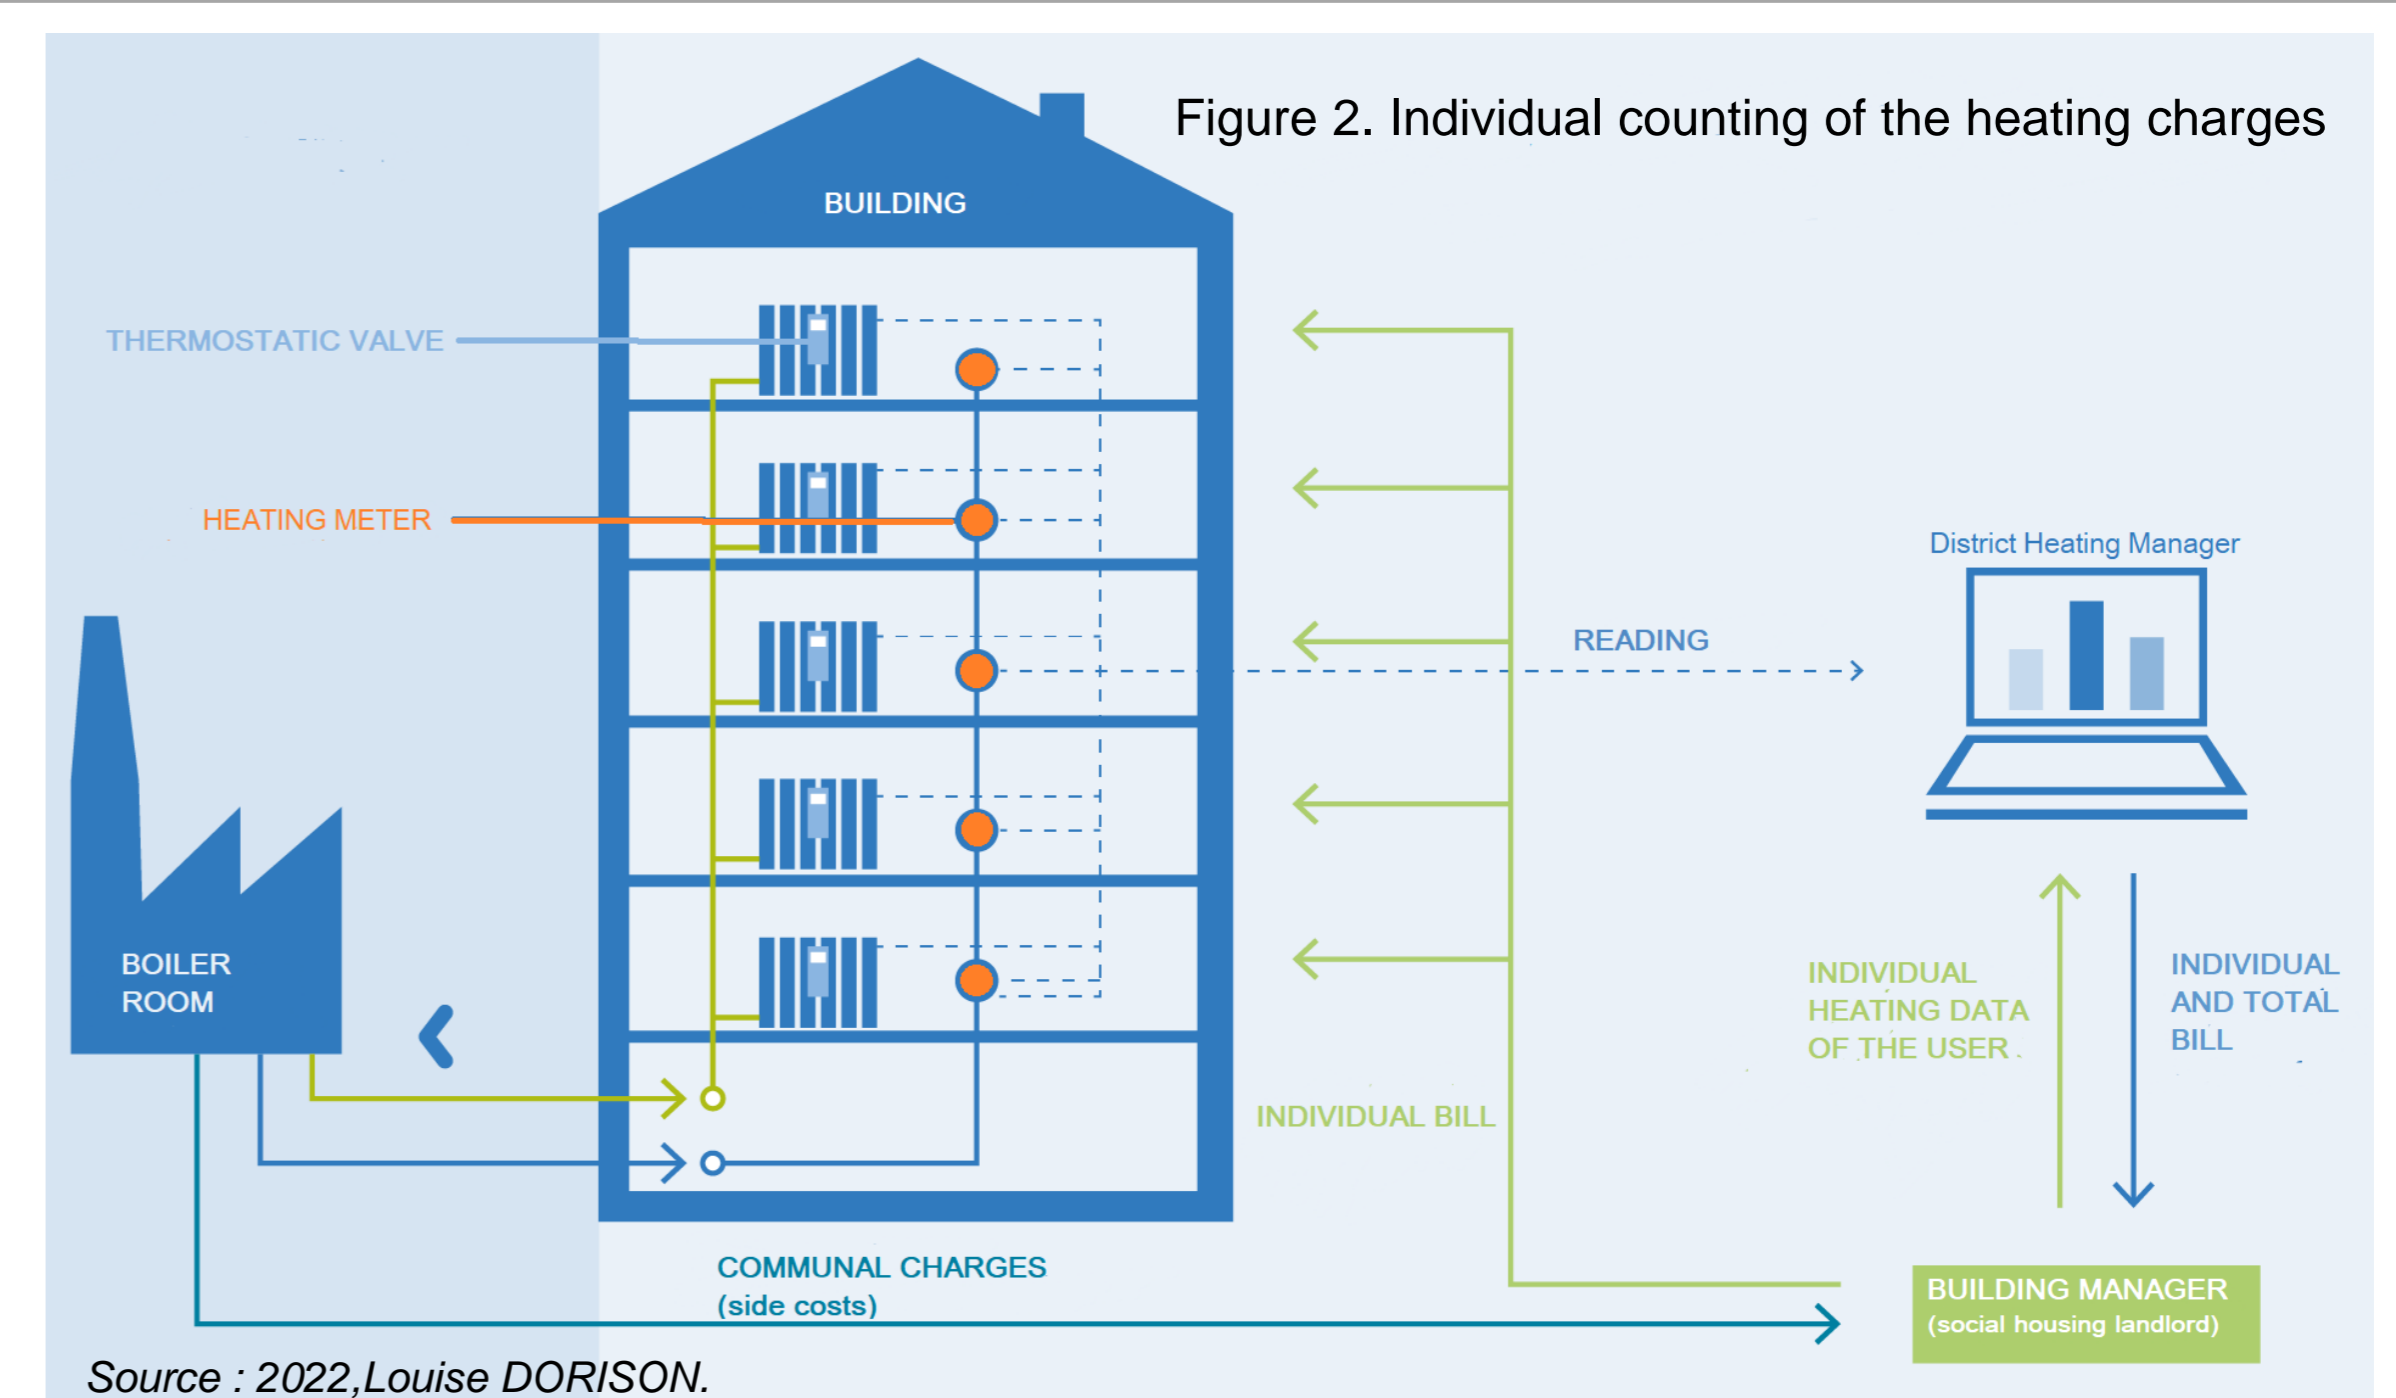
Figure 2. Individual counting of the heating charges

BUILDING

THERMOSTATIC VALVE

HEATING METER

District Heating Manager

READING

BOILER ROOM

INDIVIDUAL HEATING DATA OF THE USER

INDIVIDUAL AND TOTAL BILL

INDIVIDUAL BILL

COMMUNAL CHARGES (side costs)

BUILDING MANAGER (social housing landlord)

Source : 2022,Louise DORISON.